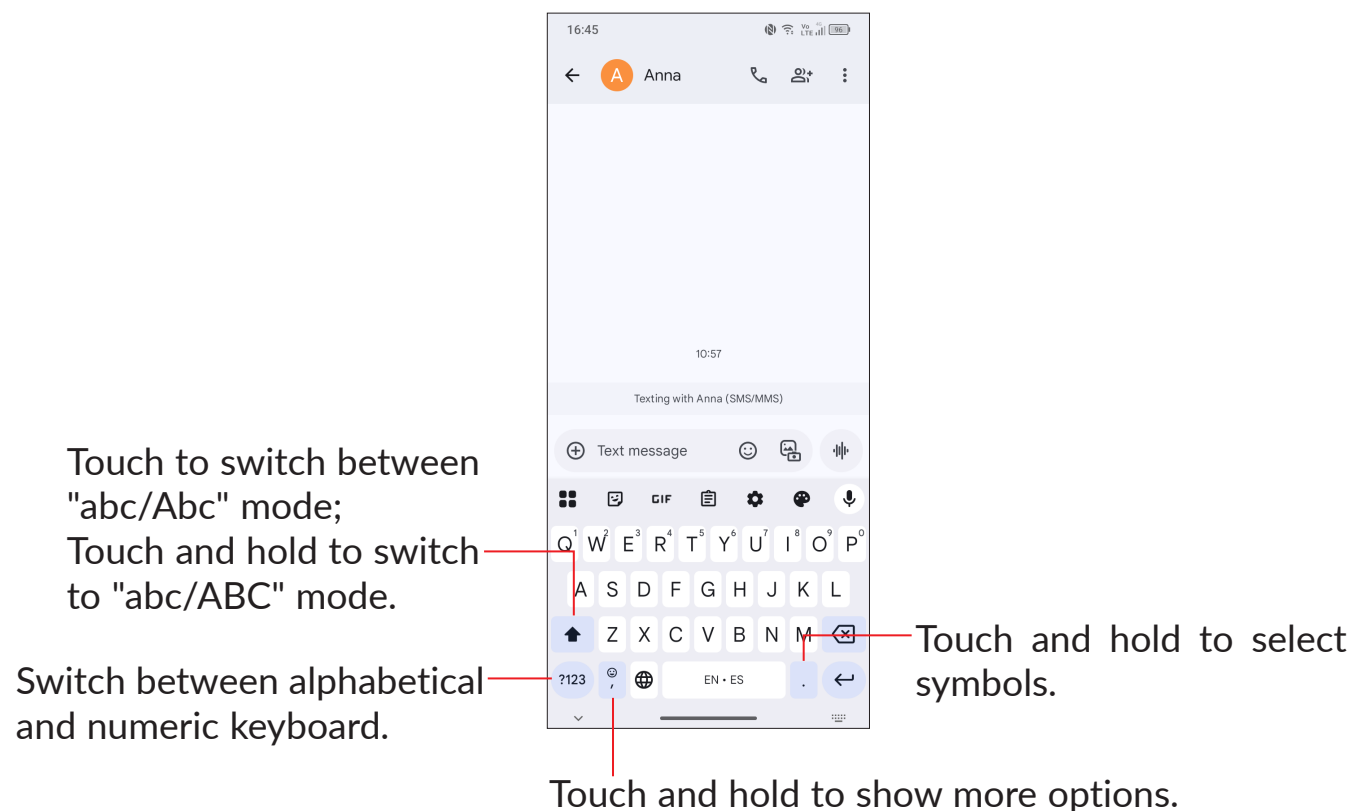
16:45

96

A Anna

10:57

Texting with Anna (SMS/MMS)

Text message

GIF

Q W E R T Y U I O P
1 2 3 4 5 6 7 8 9 0
A S D F G H J K L
Z X C V B N M
?123 , EN • ES .

Touch to switch between "abc/Abc" mode;
Touch and hold to switch to "abc/ABC" mode.

Switch between alphabetical and numeric keyboard.

Touch and hold to select symbols.

Touch and hold to show more options.